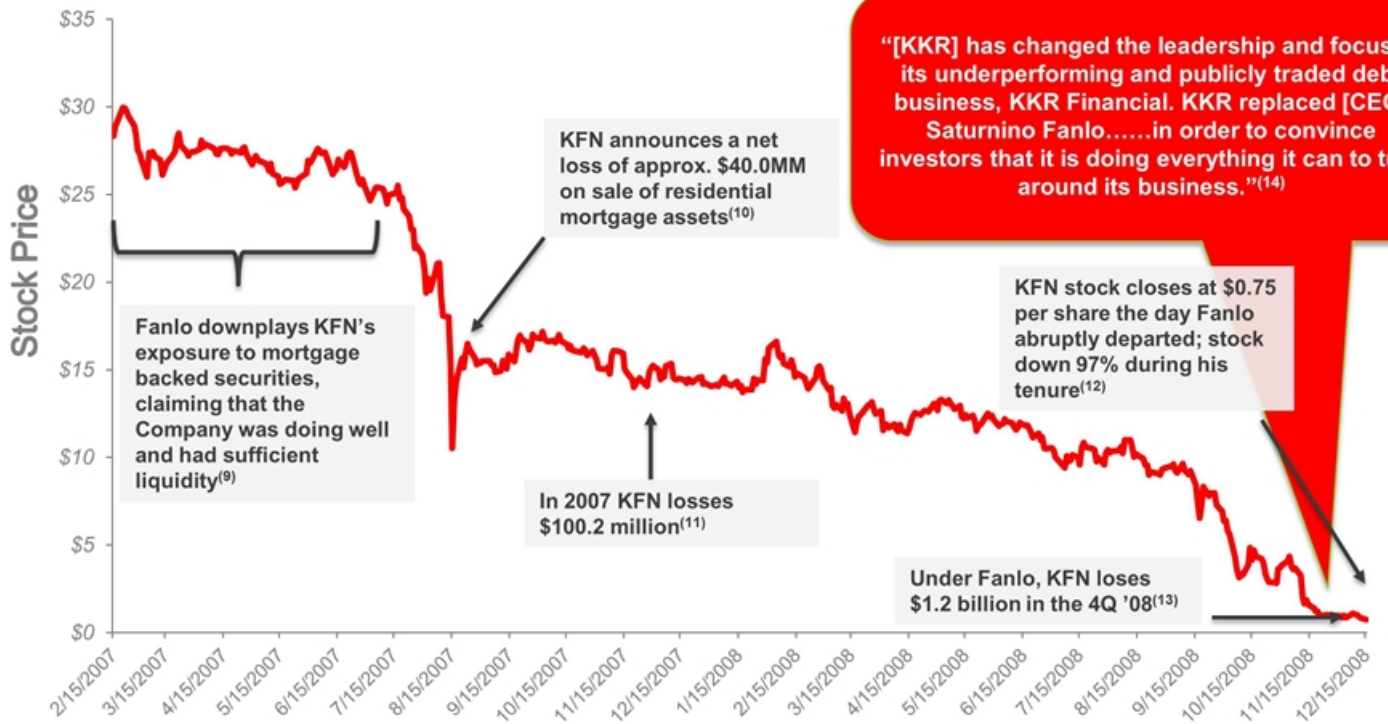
Stock Price

$35
$30
$25
$20
$15
$10
$5
$0

"[KKR] has changed the leadership and focus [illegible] its underperforming and publicly traded deb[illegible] business, KKR Financial. KKR replaced [CE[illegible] Saturnino Fanlo……in order to convince investors that it is doing everything it can to t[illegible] around its business."$^{(14)}$

KFN announces a net loss of approx. $40.0MM on sale of residential mortgage assets$^{(10)}$

Fanlo downplays KFN's exposure to mortgage backed securities, claiming that the Company was doing well and had sufficient liquidity$^{(9)}$

In 2007 KFN losses $100.2 million$^{(11)}$

KFN stock closes at $0.75 per share the day Fanlo abruptly departed; stock down 97% during his tenure$^{(12)}$

Under Fanlo, KFN loses $1.2 billion in the 4Q '08$^{(13)}$

2/15/2007 3/15/2007 4/15/2007 5/15/2007 6/15/2007 7/15/2007 8/15/2007 9/15/2007 10/15/2007 11/15/2007 12/15/2007 1/15/2008 2/15/2008 3/15/2008 4/15/2008 5/15/2008 6/15/2008 7/15/2008 8/15/2008 9/15/2008 10/15/2008 11/15/2008 12/15/2008